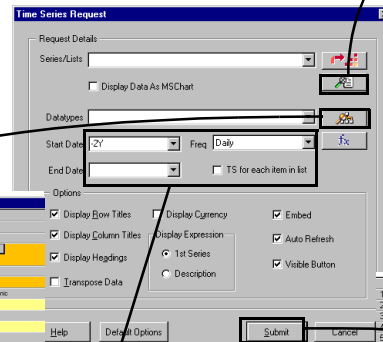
Time Series Request

Request Details

Series/Lists

Display Data As MSChart

Datatypes

Start Date -2Y

Freq Daily

End Date

TS for each item in list

Options

Display Row Titles

Display Currency

Embed

Display Column Titles

Display Expression

Auto Refresh

Display Headings

1st Series

Visible Button

Transpose Data

Description

Help

Default Options

Submit

Cancel